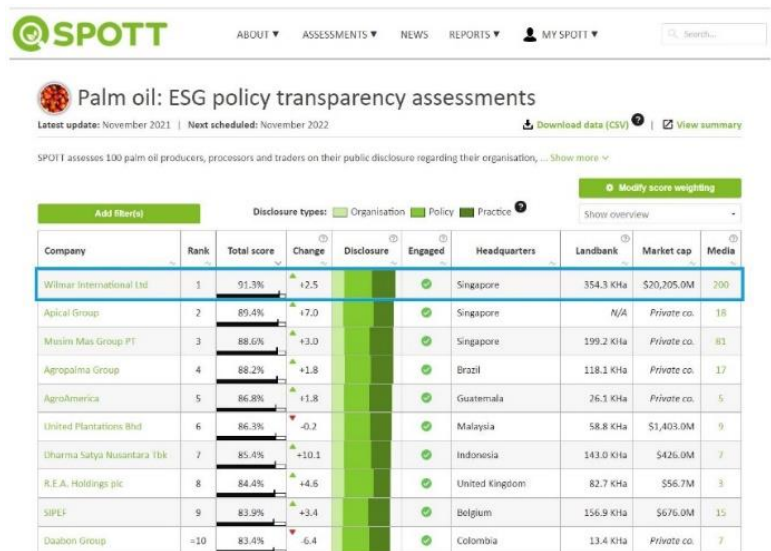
SPOTT

ABOUT ▼ ASSESSMENTS ▼ NEWS REPORTS ▼ MY SPOTT ▼ Search...

Palm oil: ESG policy transparency assessments

Latest update: November 2021 | Next scheduled: November 2022

Download data (CSV) | View summary

SPOTT assesses 100 palm oil producers, processors and traders on their public disclosure regarding their organisation, ... Show more

Modify score weighting

Add filter(s)

Disclosure types: Organisation Policy Practice

Show overview

| Company | Rank | Total score | Change | Disclosure | Engaged | Headquarters | Landbank | Market cap | Media |
|---|---|---|---|---|---|---|---|---|---|
| Wilmar International Ltd | 1 | 91.3% | +2.5 | | | Singapore | 354.3 KHa | $20,205.0M | 200 |
| Apical Group | 2 | 89.4% | +7.0 | | | Singapore | N/A | Private co. | 18 |
| Musim Mas Group PT | 3 | 88.6% | +3.0 | | | Singapore | 199.2 KHa | Private co. | 81 |
| Agropalma Group | 4 | 88.2% | +1.8 | | | Brazil | 118.1 KHa | Private co. | 17 |
| AgroAmerica | 5 | 86.8% | +1.8 | | | Guatemala | 26.1 KHa | Private co. | 5 |
| United Plantations Bhd | 6 | 86.3% | -0.2 | | | Malaysia | 58.8 KHa | $1,403.0M | 9 |
| Dharma Satya Nusantara Tbk | 7 | 85.4% | +10.1 | | | Indonesia | 143.0 KHa | $426.0M | 7 |
| R.E.A. Holdings plc | 8 | 84.4% | +4.6 | | | United Kingdom | 82.7 KHa | $56.7M | 3 |
| SIPEF | 9 | 83.9% | +3.4 | | | Belgium | 156.9 KHa | $676.0M | 15 |
| Daabon Group | =10 | 83.4% | -6.4 | | | Colombia | 13.4 KHa | Private co. | 7 |